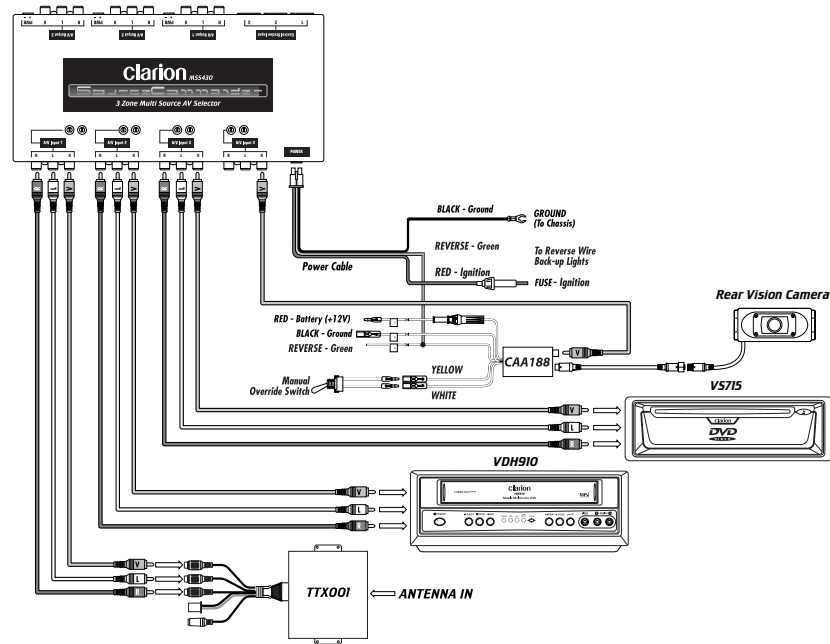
Clarion MSS430

3 Zone Multi Source AV Selector

A/V Input 1

A/V Input 2

A/V Input 3

A/V Input 4

POWER

BLACK - Ground

GROUND (To Chassis)

REVERSE - Green

To Reverse Wire Back-up Lights

Power Cable

RED - Ignition

FUSE - Ignition

Rear Vision Camera

RED - Battery (+12V)

BLACK - Ground

REVERSE - Green

CAA188

YELLOW

Manual Override Switch

WHITE

VS715

DVD

VDH910

clarion

TTX001

ANTENNA IN